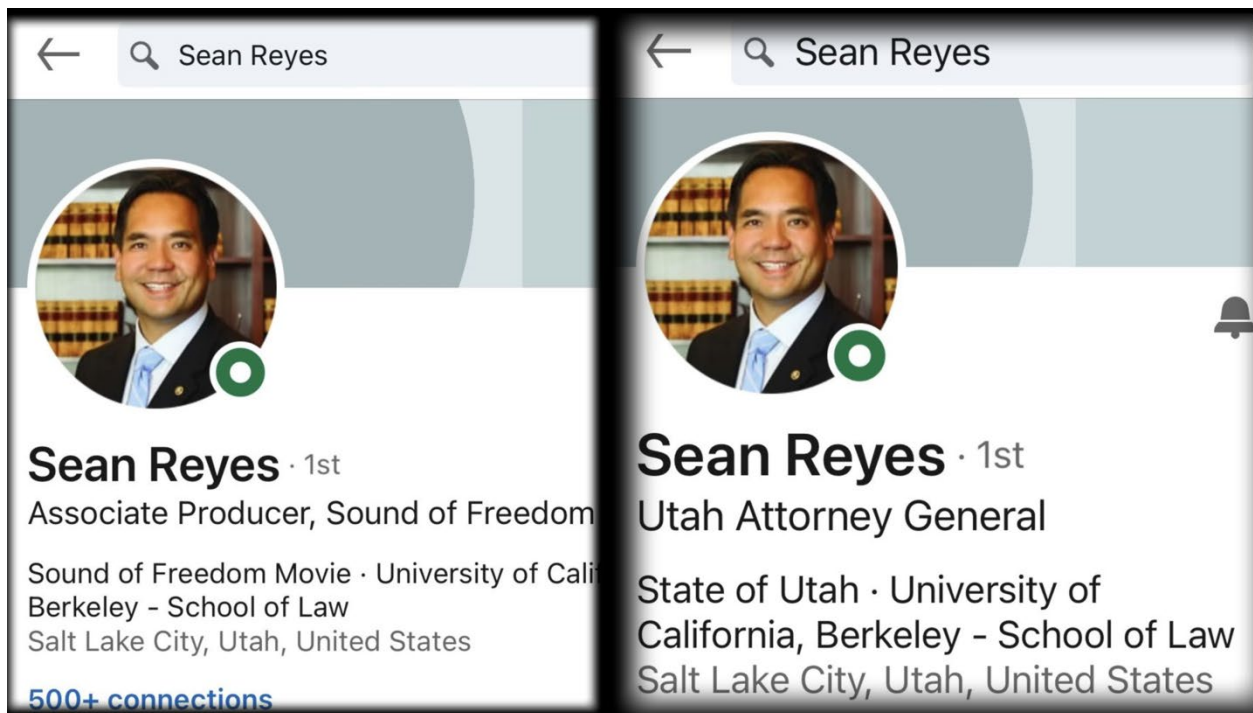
Sean Reyes

Sean Reyes · 1st
Associate Producer, Sound of Freedom

Sound of Freedom Movie · University of Cali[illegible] Berkeley - School of Law
Salt Lake City, Utah, United States

500+ connections

Sean Reyes

Sean Reyes · 1st
Utah Attorney General

State of Utah · University of California, Berkeley - School of Law
Salt Lake City, Utah, United States